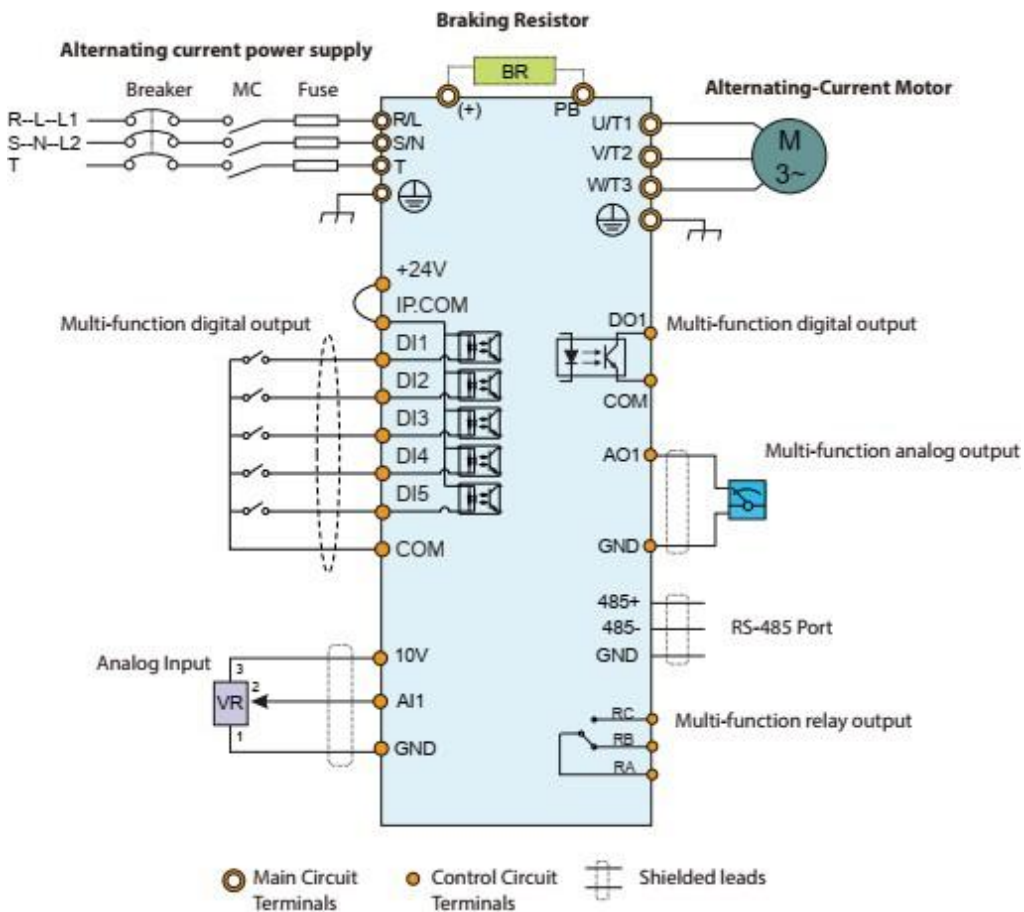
Braking Resistor

Alternating current power supply

BR

Breaker MC Fuse

(+) PB

Alternating-Current Motor

R--L--L1
S--N--L2
T

R/L
S/N
T

U/T1
V/T2
W/T3

M
3~

+24V
IP.COM

Multi-function digital output

DI1
DI2
DI3
DI4
DI5
COM

DO1
COM

Multi-function digital output

AO1

Multi-function analog output

GND

485+
485-
GND

RS-485 Port

Analog Input

3
2
1
VR

10V
AI1
GND

RC
RB
RA

Multi-function relay output

Main Circuit Terminals

Control Circuit Terminals

Shielded leads